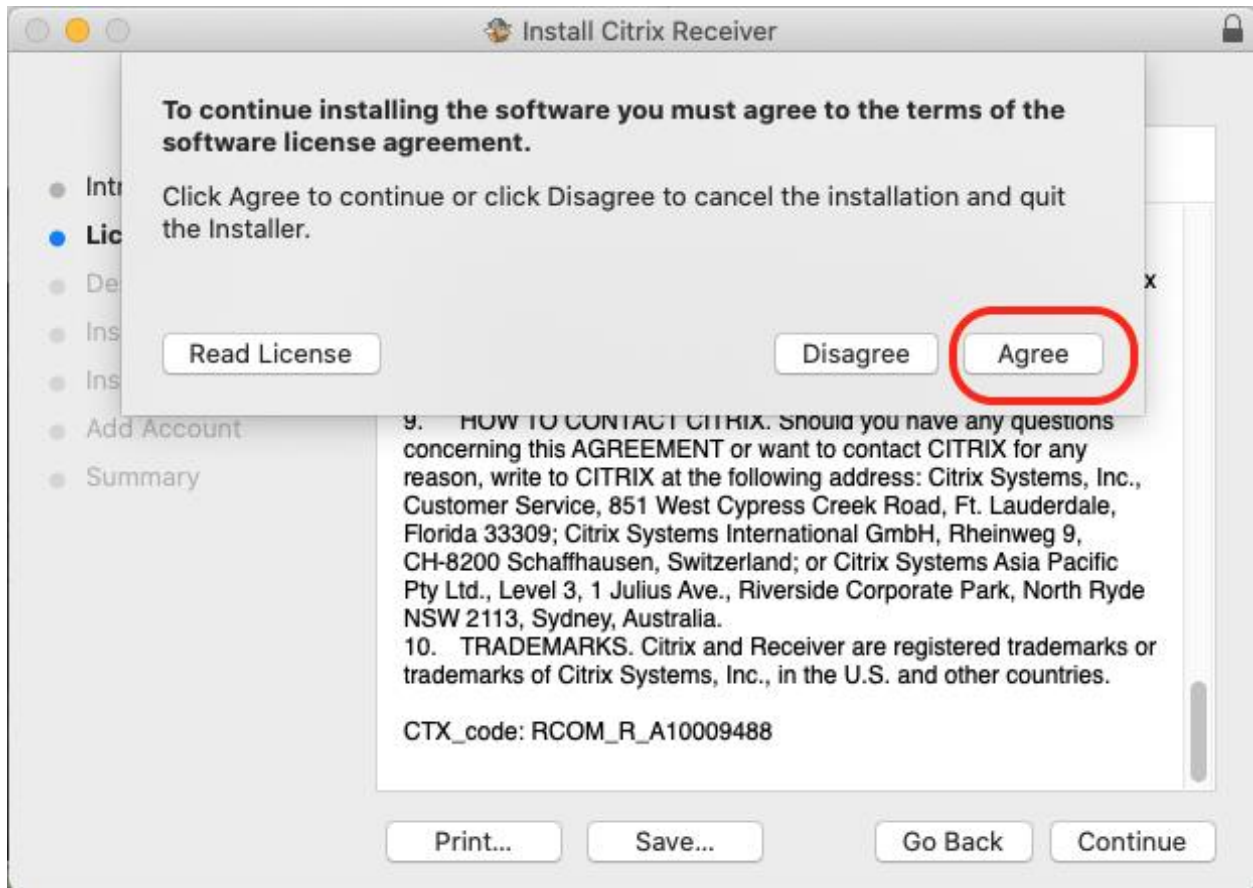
Install Citrix Receiver

To continue installing the software you must agree to the terms of the software license agreement.

Click Agree to continue or click Disagree to cancel the installation and quit the Installer.

Read License

Disagree

Agree

Intr
Lic
De
Ins
Ins
Add Account
Summary

x

9. HOW TO CONTACT CITRIX. Should you have any questions concerning this AGREEMENT or want to contact CITRIX for any reason, write to CITRIX at the following address: Citrix Systems, Inc., Customer Service, 851 West Cypress Creek Road, Ft. Lauderdale, Florida 33309; Citrix Systems International GmbH, Rheinweg 9, CH-8200 Schaffhausen, Switzerland; or Citrix Systems Asia Pacific Pty Ltd., Level 3, 1 Julius Ave., Riverside Corporate Park, North Ryde NSW 2113, Sydney, Australia.
10. TRADEMARKS. Citrix and Receiver are registered trademarks or trademarks of Citrix Systems, Inc., in the U.S. and other countries.

CTX_code: RCOM_R_A10009488

Print...
Save...
Go Back
Continue